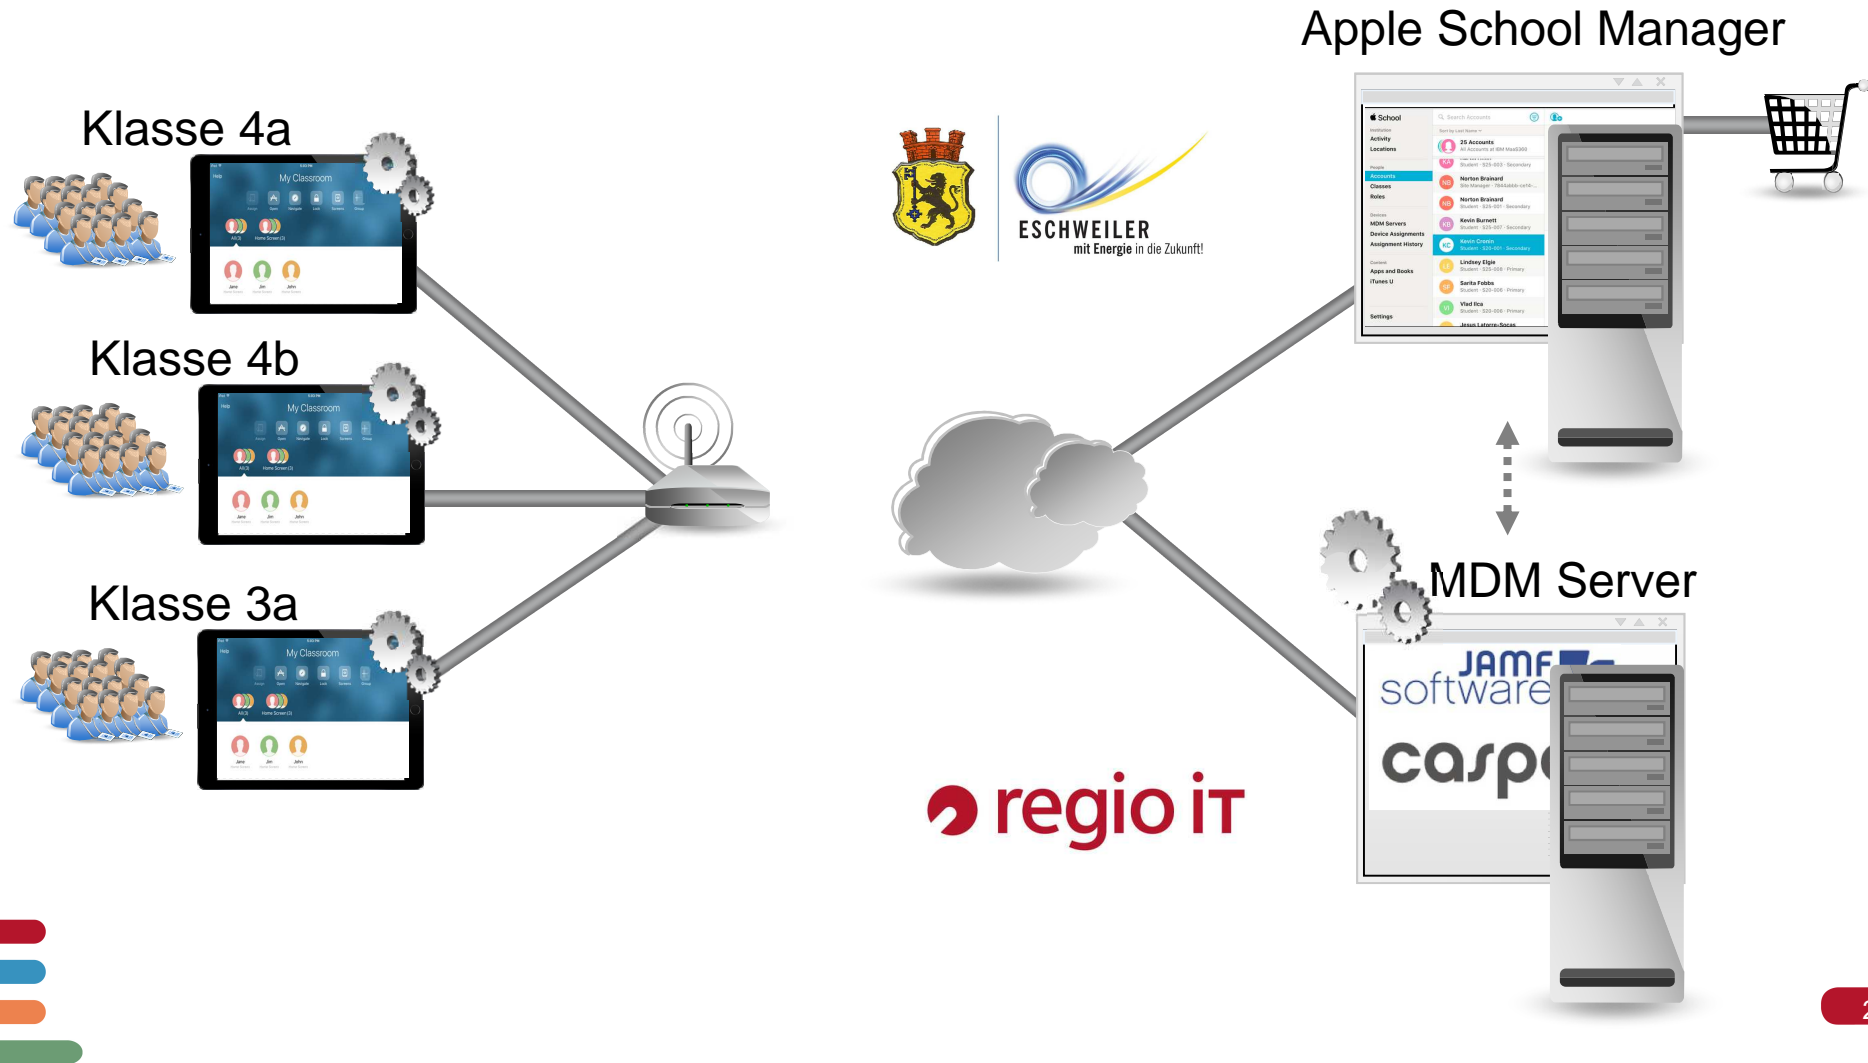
Klasse 4a

My Classroom

Jane Jim John

Klasse 4b

My Classroom

Jane Jim John

Klasse 3a

My Classroom

Jane Jim John

ESCHWEILER
mit Energie in die Zukunft!

regio iT

Apple School Manager

School
Activity
Locations
Accounts
Classes
Roles
MDM Servers
Device Assignments
Assignment History
Apps and Books
iTunes U
Settings

25 Accounts
Norton Brainard
Norton Brainard
Kevin Burnett
Kevin Cronin
Lindsey Elgie
Sarita Fobbs
Vlad Ilca
Jesus Latorre-Socas

MDM Server

JAMF software

casp